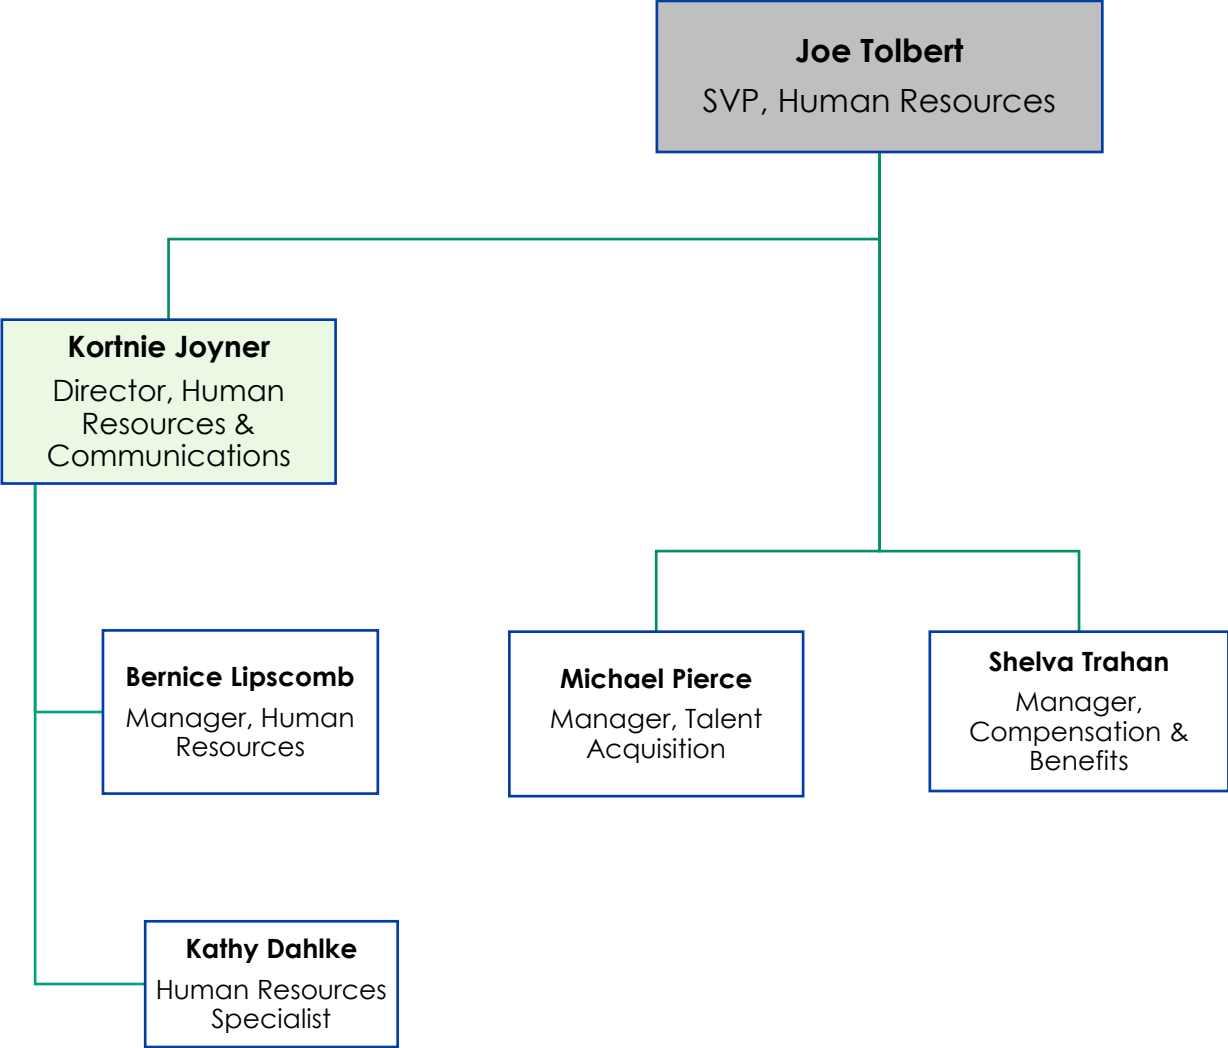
Joe Tolbert
SVP, Human Resources

Kortnie Joyner
Director, Human Resources & Communications

Bernice Lipscomb
Manager, Human Resources

Michael Pierce
Manager, Talent Acquisition

Shelva Trahan
Manager, Compensation & Benefits

Kathy Dahlke
Human Resources Specialist